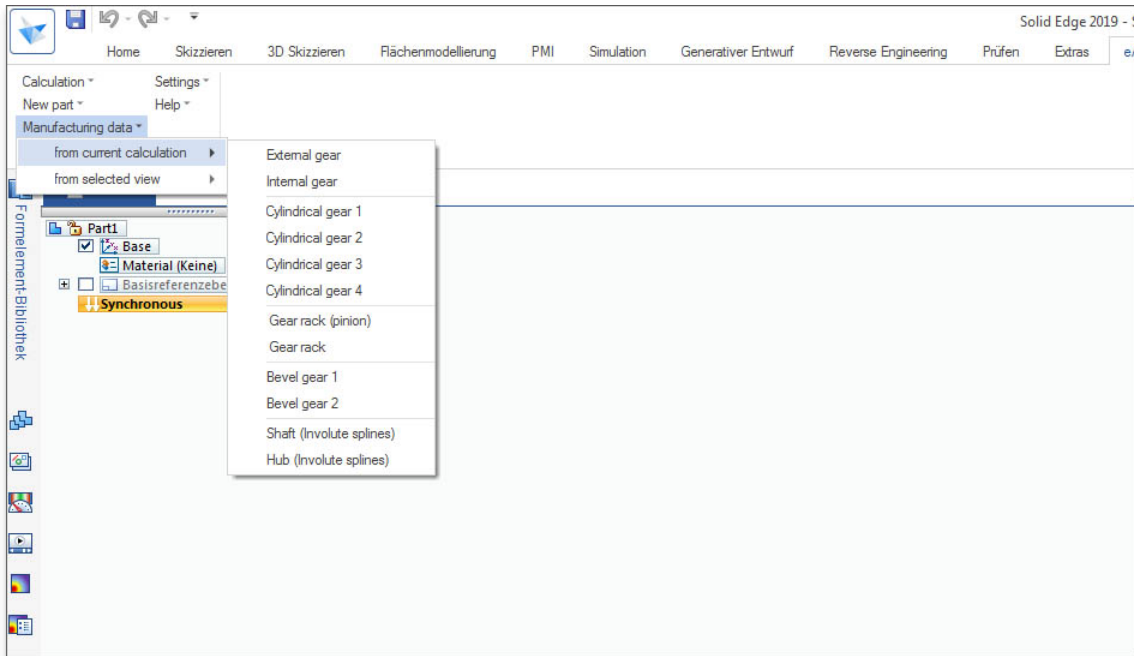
Solid Edge 2019 -

Home Skizzieren 3D Skizzieren Flächenmodellierung PMI Simulation Generativer Entwurf Reverse Engineering Prüfen Extras e

Calculation
Settings
New part
Help
Manufacturing data

from current calculation
from selected view

External gear
Internal gear
Cylindrical gear 1
Cylindrical gear 2
Cylindrical gear 3
Cylindrical gear 4
Gear rack (pinion)
Gear rack
Bevel gear 1
Bevel gear 2
Shaft (Involute splines)
Hub (Involute splines)

Formelement-Bibliothek

Part1
Base
Material (Keine)
Basisreferenzebe
Synchronous